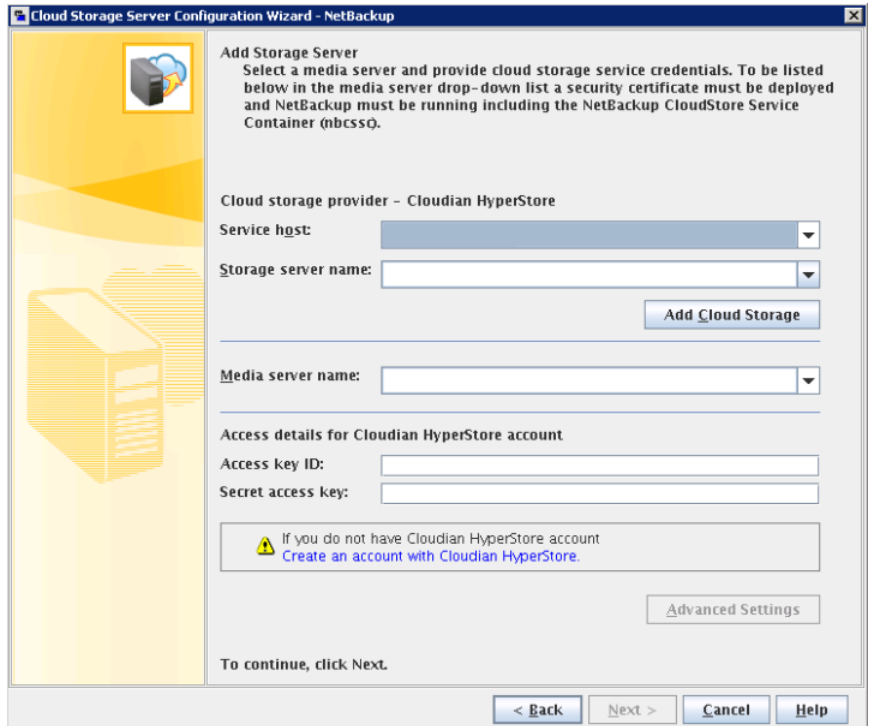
Cloud Storage Server Configuration Wizard - NetBackup

Add Storage Server
Select a media server and provide cloud storage service credentials. To be listed below in the media server drop-down list a security certificate must be deployed and NetBackup must be running including the NetBackup CloudStore Service Container (nbcssc).

Cloud storage provider - Cloudian HyperStore

Service host:

Storage server name:

Add Cloud Storage

Media server name:

Access details for Cloudian HyperStore account

Access key ID:

Secret access key:

If you do not have Cloudian HyperStore account
Create an account with Cloudian HyperStore.

Advanced Settings

To continue, click Next.

< Back

Next >

Cancel

Help